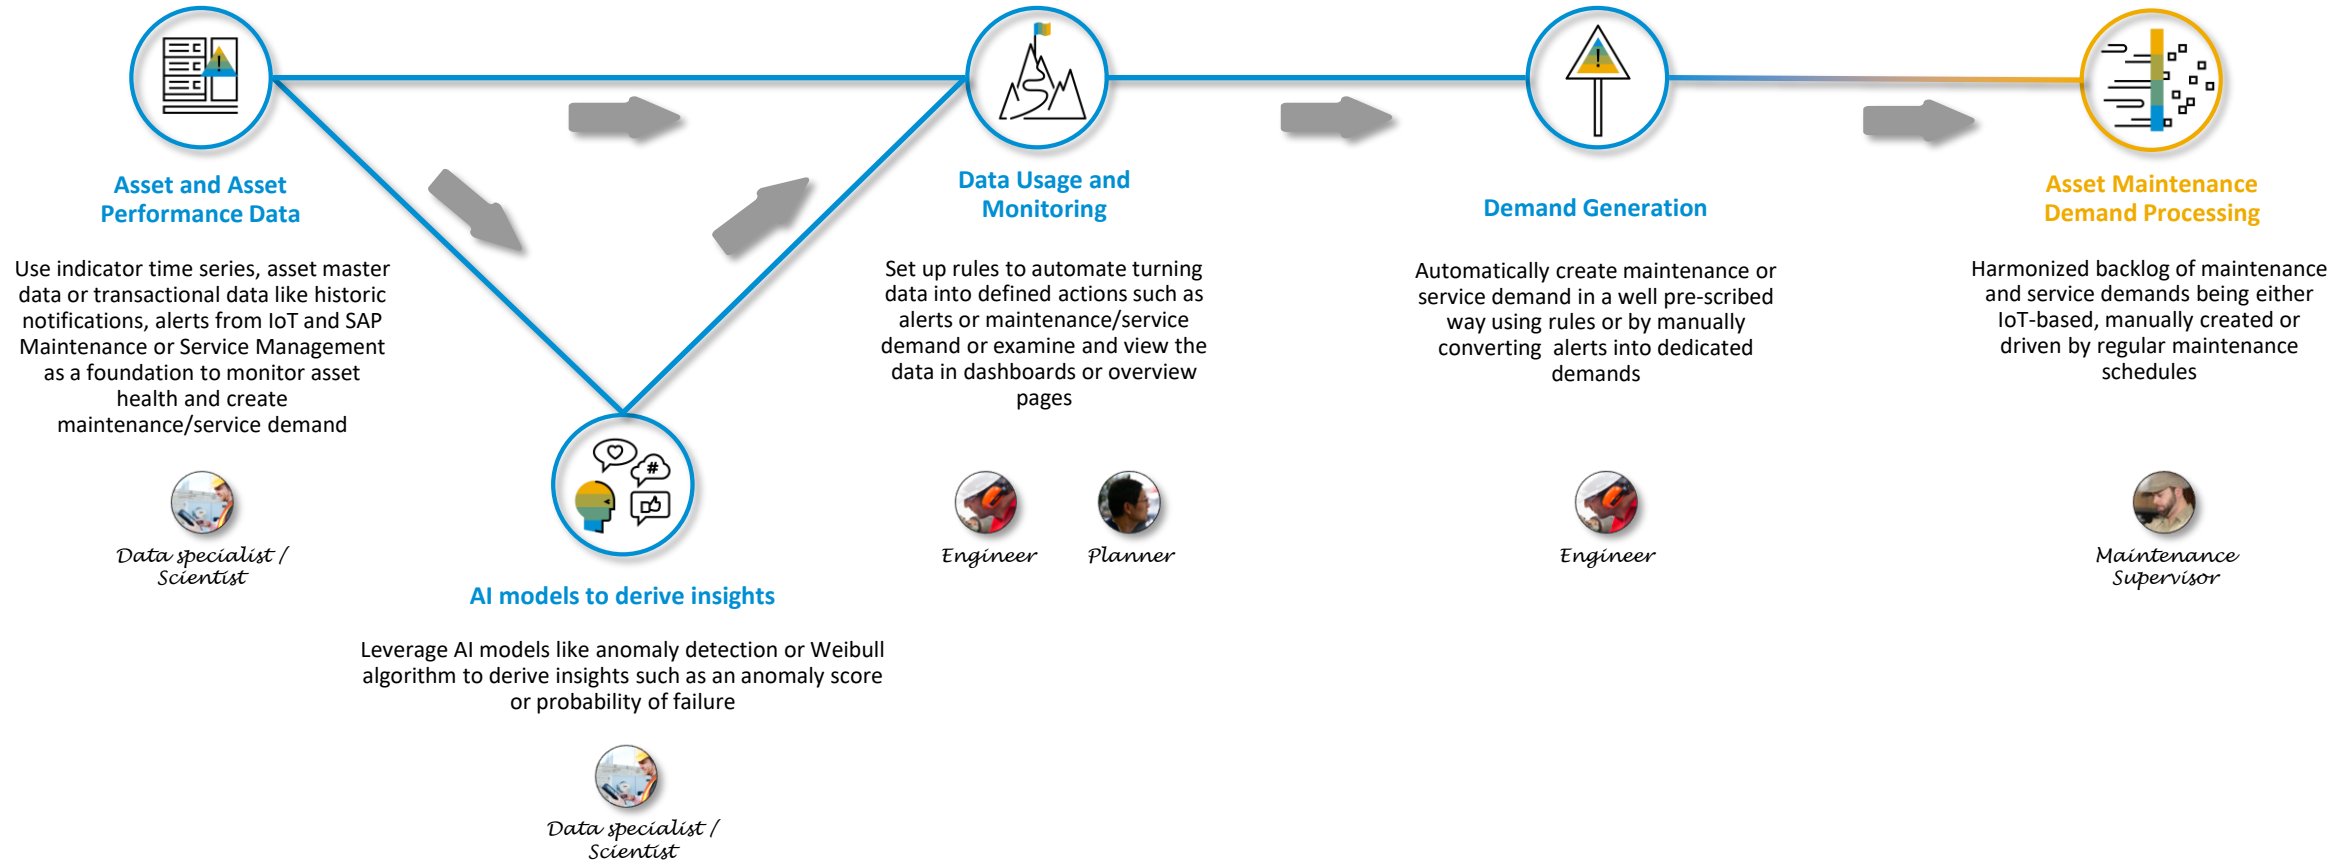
Asset and Asset Performance Data

Use indicator time series, asset master data or transactional data like historic notifications, alerts from IoT and SAP Maintenance or Service Management as a foundation to monitor asset health and create maintenance/service demand

Data specialist / Scientist

AI models to derive insights

Leverage AI models like anomaly detection or Weibull algorithm to derive insights such as an anomaly score or probability of failure

Data specialist / Scientist

Data Usage and Monitoring

Set up rules to automate turning data into defined actions such as alerts or maintenance/service demand or examine and view the data in dashboards or overview pages

Engineer

Planner

Demand Generation

Automatically create maintenance or service demand in a well pre-scribed way using rules or by manually converting alerts into dedicated demands

Engineer

Asset Maintenance Demand Processing

Harmonized backlog of maintenance and service demands being either IoT-based, manually created or driven by regular maintenance schedules

Maintenance Supervisor